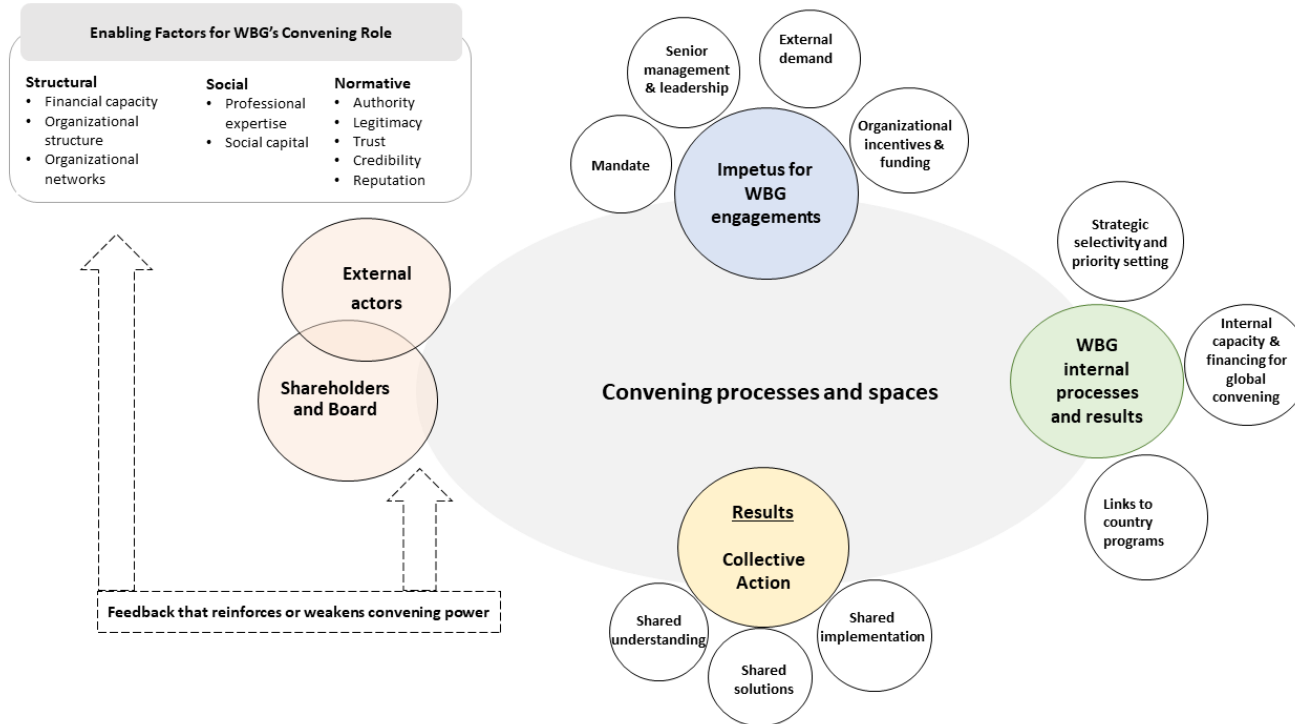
Enabling Factors for WBG's Convening Role

Structural
• Financial capacity
• Organizational structure
• Organizational networks

Social
• Professional expertise
• Social capital

Normative
• Authority
• Legitimacy
• Trust
• Credibility
• Reputation

Senior management & leadership

External demand

Organizational incentives & funding

Mandate

Impetus for WBG engagements

External actors

Shareholders and Board

Strategic selectivity and priority setting

WBG internal processes and results

Internal capacity & financing for global convening

Convening processes and spaces

Links to country programs

Results

Collective Action

Shared understanding

Shared solutions

Shared implementation

Feedback that reinforces or weakens convening power